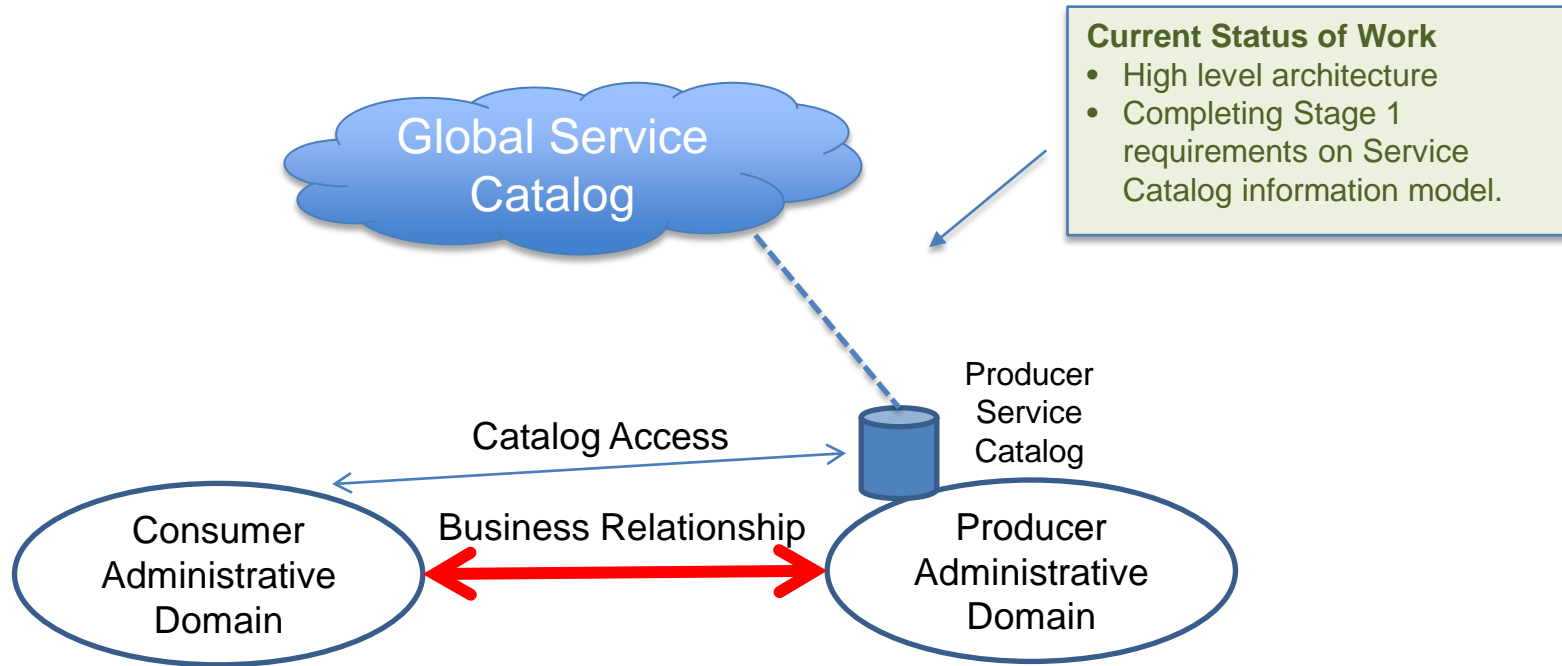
Current Status of Work
• High level architecture
• Completing Stage 1 requirements on Service Catalog information model.

Global Service Catalog

Producer Service Catalog

Catalog Access

Business Relationship

Consumer Administrative Domain

Producer Administrative Domain